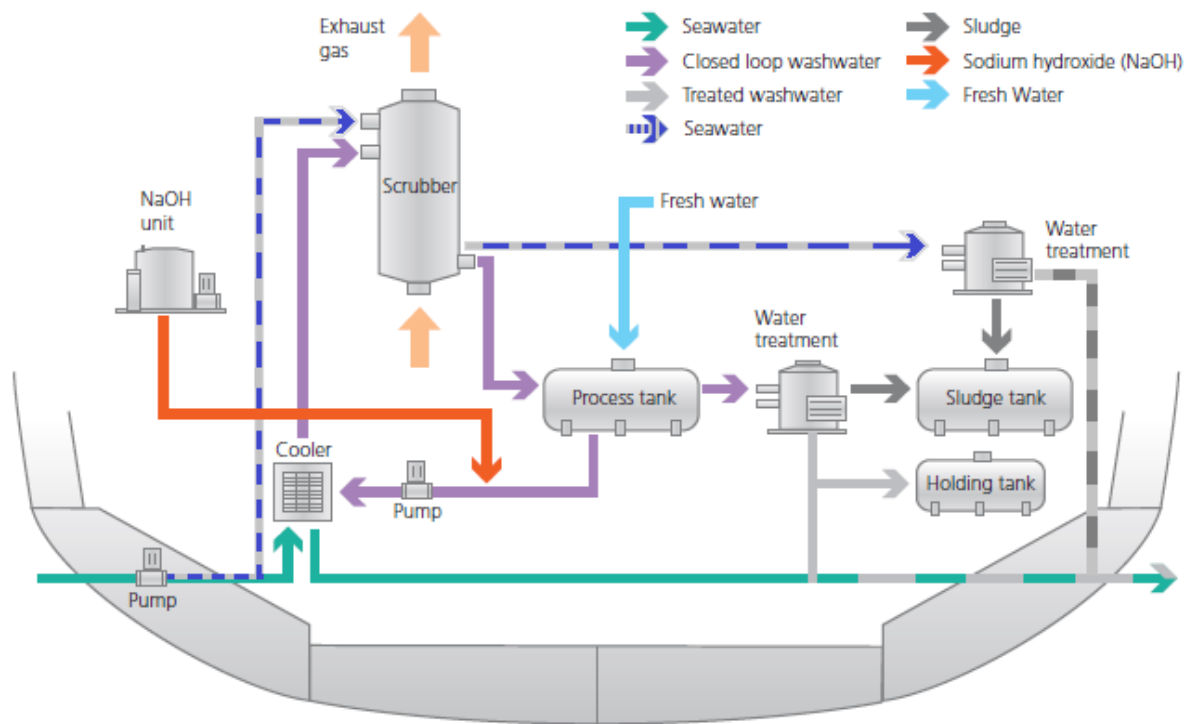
Seawater
Closed loop washwater
Treated washwater
Seawater
Sludge
Sodium hydroxide (NaOH)
Fresh Water

Exhaust gas

Scrubber

NaOH unit

Fresh water

Water treatment

Water treatment

Process tank

Sludge tank

Holding tank

Cooler

Pump

Pump